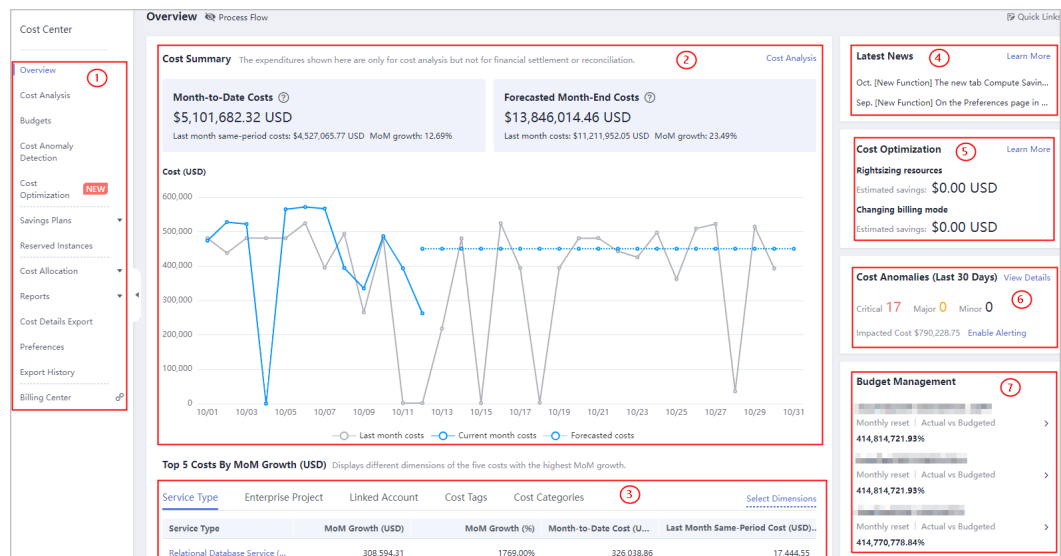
Cost Center

Overview ①
Cost Analysis
Budgets
Cost Anomaly Detection
Cost Optimization NEW
Savings Plans
Reserved Instances
Cost Allocation
Reports
Cost Details Export
Preferences
Export History
Billing Center

Overview Process Flow

Quick Links

Cost Summary The expenditures shown here are only for cost analysis but not for financial settlement or reconciliation. ② Cost Analysis

Month-to-Date Costs
$5,101,682.32 USD
Last month same-period costs: $4,527,065.77 USD MoM growth: 12.69%

Forecasted Month-End Costs
$13,846,014.46 USD
Last month costs: $11,211,952.05 USD MoM growth: 23.49%

Cost (USD)
600,000
500,000
400,000
300,000
200,000
100,000
0
10/01 10/03 10/05 10/07 10/09 10/11 10/13 10/15 10/17 10/19 10/21 10/23 10/25 10/27 10/29 10/31

Last month costs Current month costs Forecasted costs

Top 5 Costs By MoM Growth (USD) Displays different dimensions of the five costs with the highest MoM growth.

Service Type Enterprise Project Linked Account Cost Tags Cost Categories ③ Select Dimensions

| Service Type | MoM Growth (USD) | MoM Growth (%) | Month-to-Date Cost (U... | Last Month Same-Period Cost (USD)... |
|---|---|---|---|---|
| Relational Database Service (... | 308,594.31 | 1769.00% | 326,038.86 | 17,444.55 |

Latest News ④ Learn More
Oct. [New Function] The new tab Compute Savin...
Sep. [New Function] On the Preferences page in ...

Cost Optimization ⑤ Learn More
Rightsizing resources
Estimated savings: $0.00 USD
Changing billing mode
Estimated savings: $0.00 USD

Cost Anomalies (Last 30 Days) View Details ⑥
Critical 17 Major 0 Minor 0
Impacted Cost $790,228.75 Enable Alerting

Budget Management ⑦
Monthly reset | Actual vs Budgeted
414,814,721.93%
Monthly reset | Actual vs Budgeted
414,814,721.93%
Monthly reset | Actual vs Budgeted
414,770,778.84%